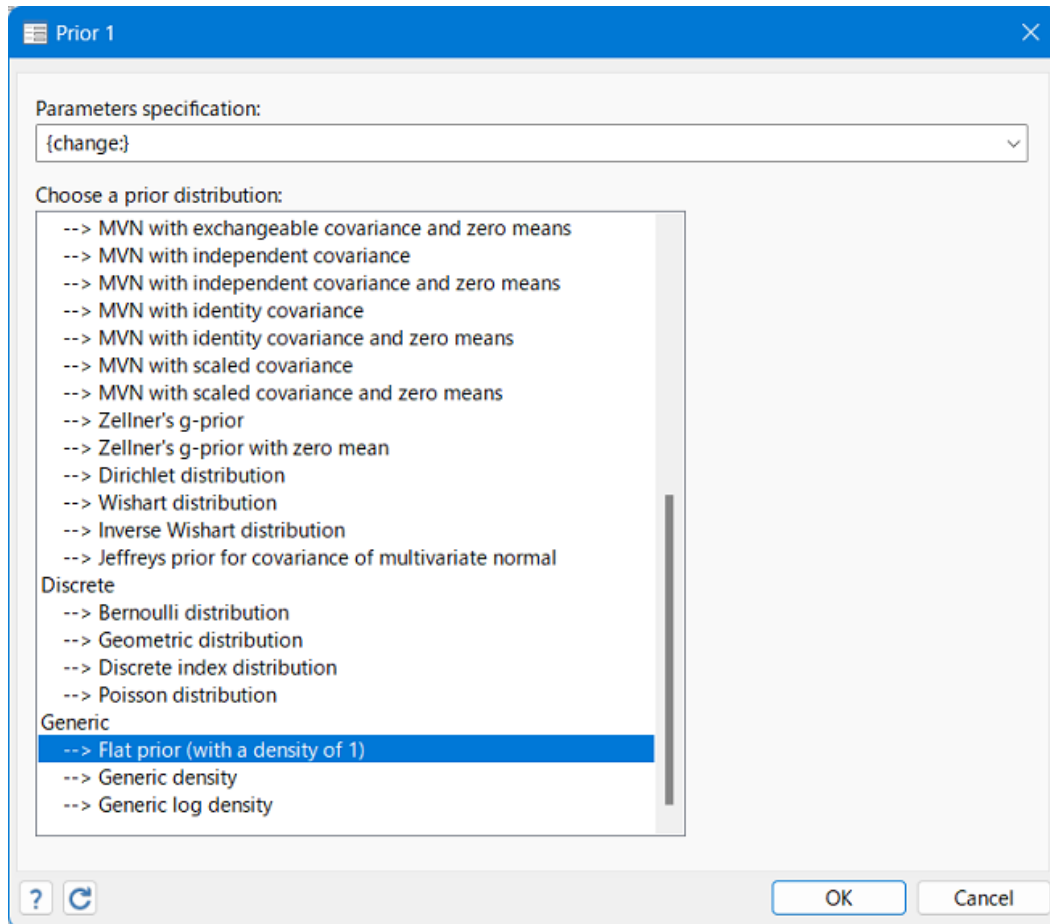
Prior 1

Parameters specification:
{change:}

Choose a prior distribution:
--> MVN with exchangeable covariance and zero means
--> MVN with independent covariance
--> MVN with independent covariance and zero means
--> MVN with identity covariance
--> MVN with identity covariance and zero means
--> MVN with scaled covariance
--> MVN with scaled covariance and zero means
--> Zellner's g-prior
--> Zellner's g-prior with zero mean
--> Dirichlet distribution
--> Wishart distribution
--> Inverse Wishart distribution
--> Jeffreys prior for covariance of multivariate normal
Discrete
--> Bernoulli distribution
--> Geometric distribution
--> Discrete index distribution
--> Poisson distribution
Generic
--> Flat prior (with a density of 1)
--> Generic density
--> Generic log density

?
OK
Cancel